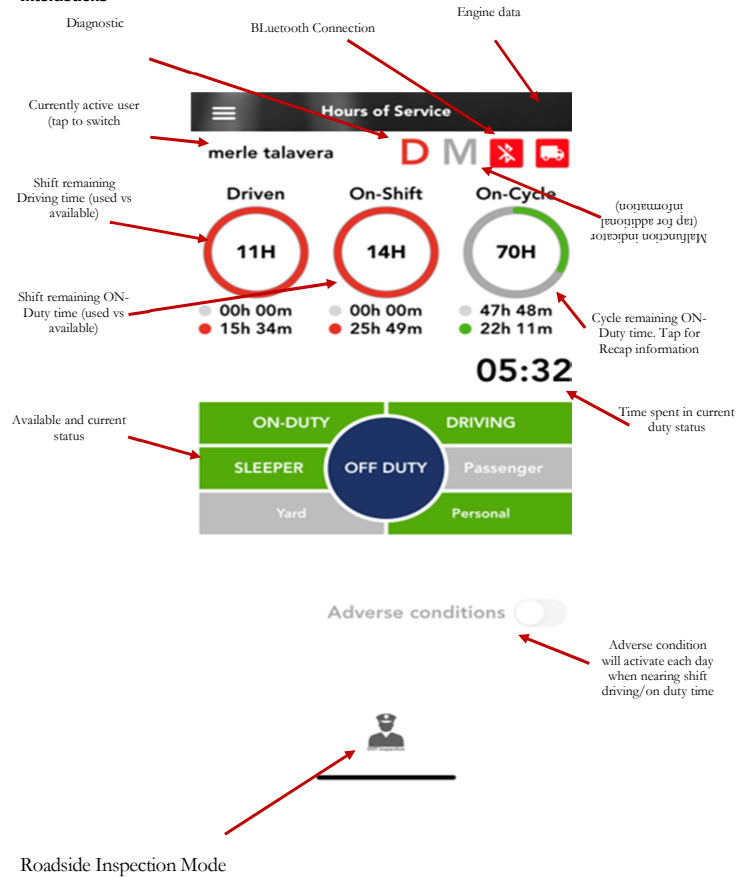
Diagnostic

BLuetooth Connection

Engine data

Currently active user (tap to switch)

Hours of Service

merle talavera

D M

Shift remaining Driving time (used vs available)

Driven

11H

On-Shift

14H

On-Cycle

70H

Malfunction indicator (tap for additional information)

Shift remaining ON-Duty time (used vs available)

00h 00m

15h 34m

00h 00m

25h 49m

47h 48m

22h 11m

Cycle remaining ON-Duty time. Tap for Recap information

05:32

Time spent in current duty status

Available and current status

ON-DUTY

DRIVING

SLEEPER

OFF DUTY

Passenger

Yard

Personal

Adverse conditions

Adverse condition will activate each day when nearing shift driving/on duty time

DOT Inspection

Roadside Inspection Mode